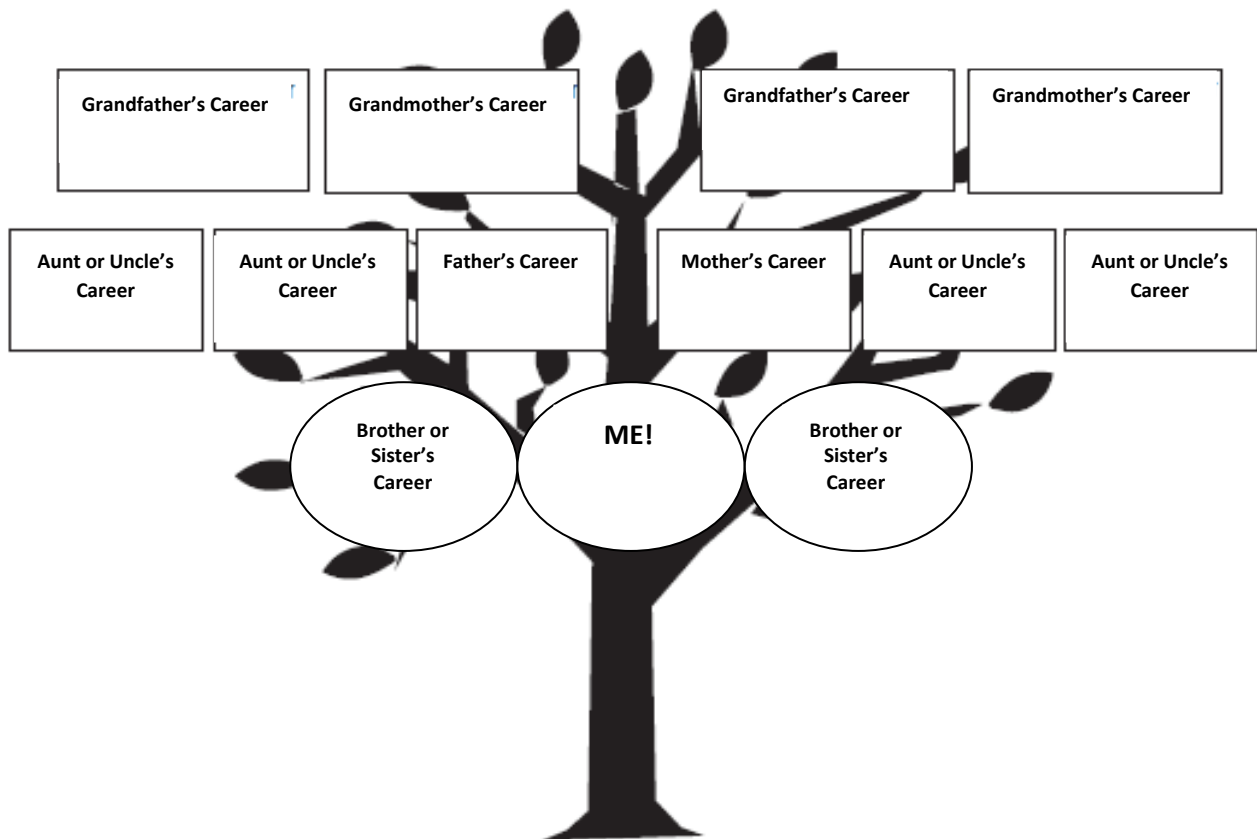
Grandfather's Career

Grandmother's Career

Grandfather's Career

Grandmother's Career

Aunt or Uncle's Career

Aunt or Uncle's Career

Father's Career

Mother's Career

Aunt or Uncle's Career

Aunt or Uncle's Career

Brother or Sister's Career

ME!

Brother or Sister's Career